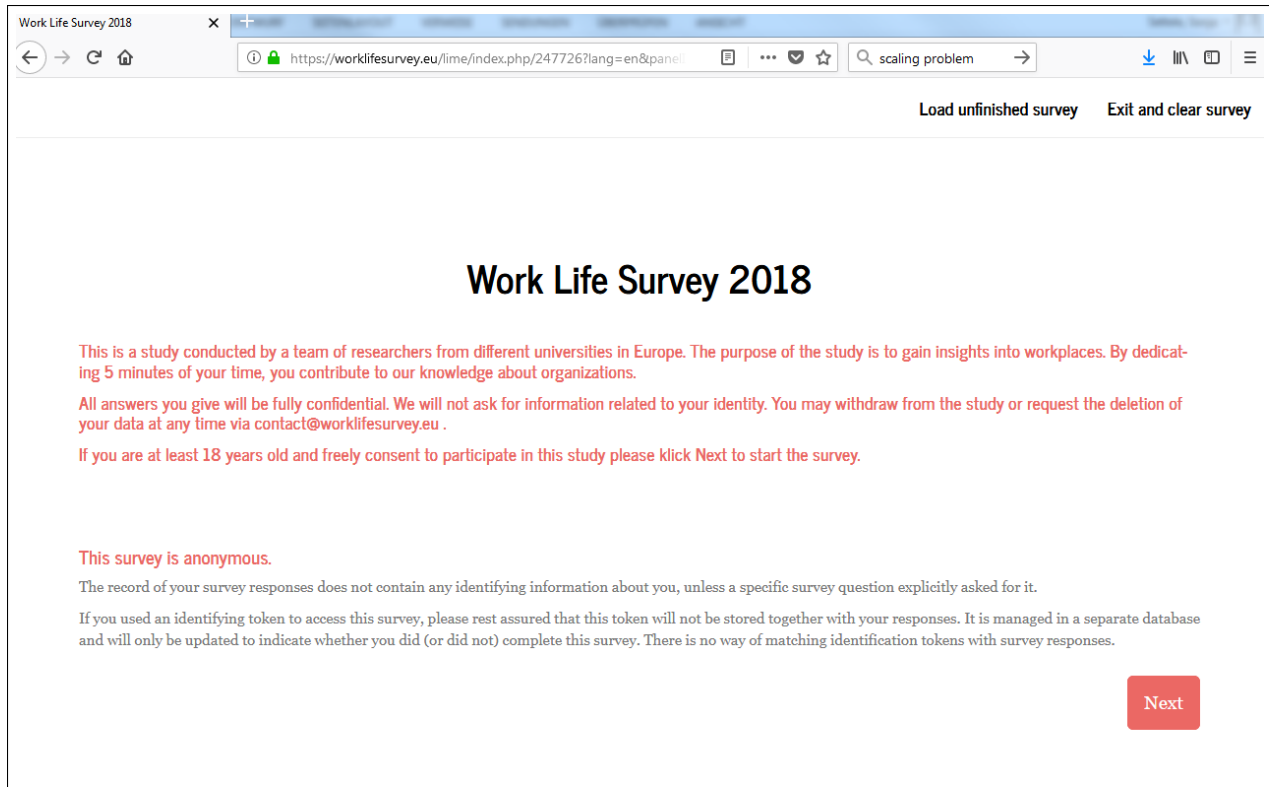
Work Life Survey 2018

https://worklifesurvey.eu/lime/index.php/247726?lang=en&panel

scaling problem

Load unfinished survey Exit and clear survey

Work Life Survey 2018

This is a study conducted by a team of researchers from different universities in Europe. The purpose of the study is to gain insights into workplaces. By dedicating 5 minutes of your time, you contribute to our knowledge about organizations.

All answers you give will be fully confidential. We will not ask for information related to your identity. You may withdraw from the study or request the deletion of your data at any time via contact@worklifesurvey.eu .

If you are at least 18 years old and freely consent to participate in this study please klick Next to start the survey.

This survey is anonymous.

The record of your survey responses does not contain any identifying information about you, unless a specific survey question explicitly asked for it.

If you used an identifying token to access this survey, please rest assured that this token will not be stored together with your responses. It is managed in a separate database and will only be updated to indicate whether you did (or did not) complete this survey. There is no way of matching identification tokens with survey responses.

Next